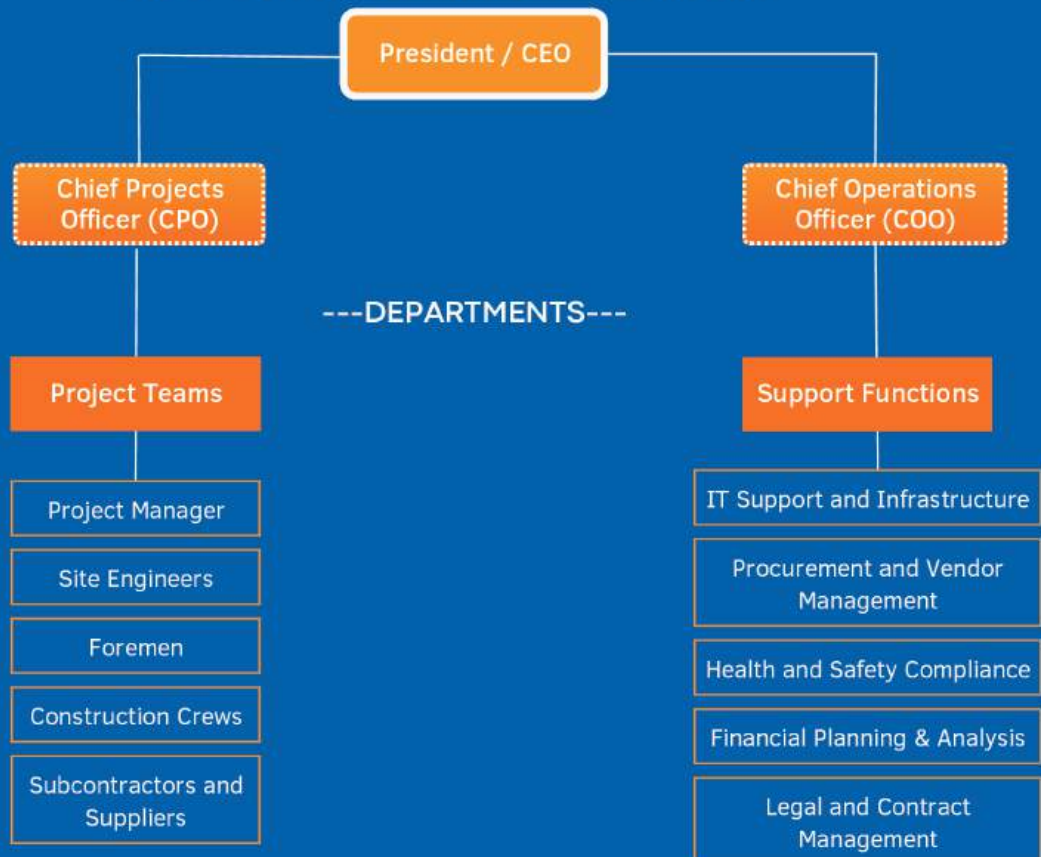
President / CEO

Chief Projects Officer (CPO)

Chief Operations Officer (COO)

---DEPARTMENTS---

Project Teams

Project Manager

Site Engineers

Foremen

Construction Crews

Subcontractors and Suppliers

Support Functions

IT Support and Infrastructure

Procurement and Vendor Management

Health and Safety Compliance

Financial Planning & Analysis

Legal and Contract Management